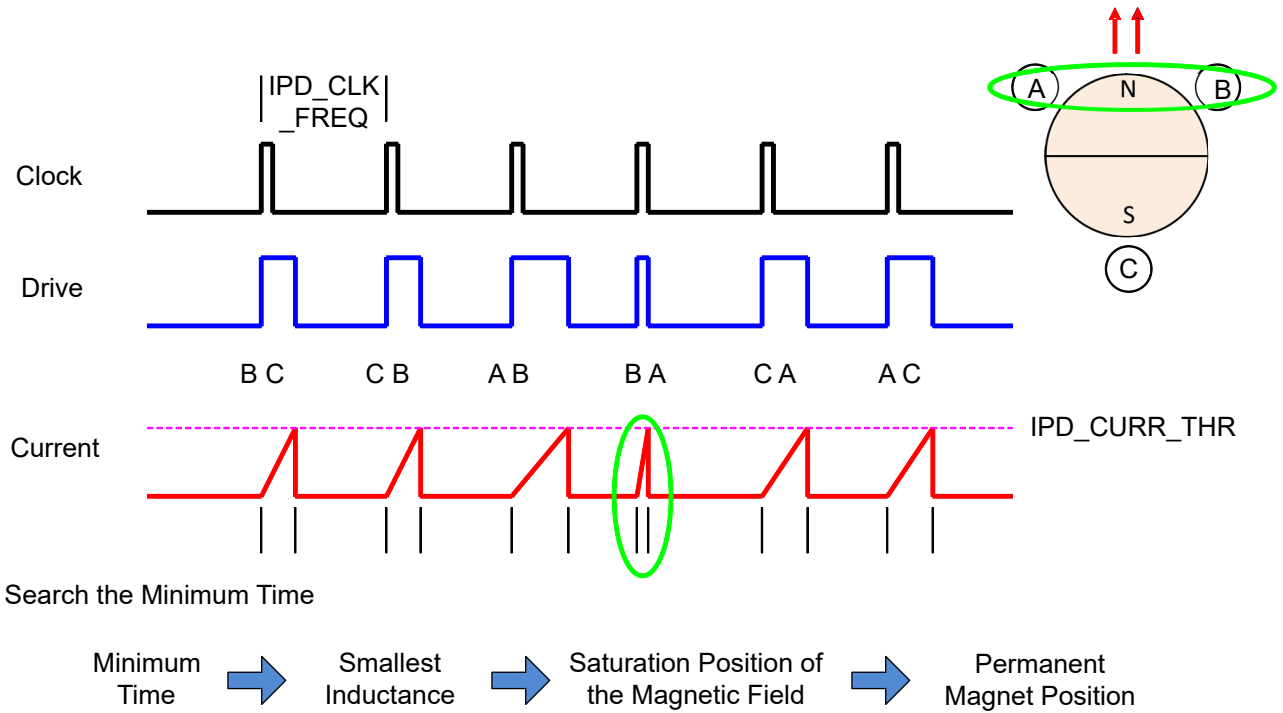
IPD_CLK_FREQ

Clock

Drive

B C C B A B B A C A A C

Current

IPD_CURR_THR

A N B

S

C

Search the Minimum Time

Minimum Time

Smallest Inductance

Saturation Position of the Magnetic Field

Permanent Magnet Position